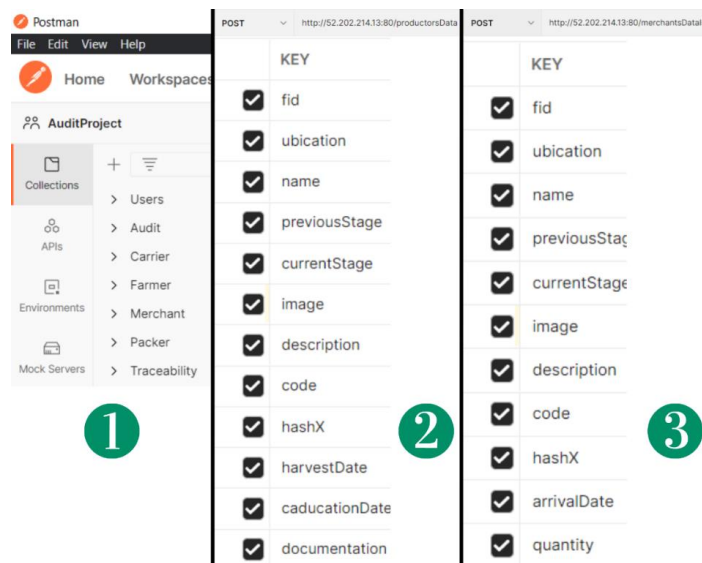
Postman
File Edit View Help
Home Workspaces
AuditProject
Collections
APIs
Environments
Mock Servers
+
Users
Audit
Carrier
Farmer
Merchant
Packer
Traceability
1

POST http://52.202.214.13:80/productorsData
KEY
fid
ubication
name
previousStage
currentStage
image
description
code
hashX
harvestDate
caducationDate
documentation
2

POST http://52.202.214.13:80/merchantsDatal
KEY
fid
ubication
name
previousStag
currentStage
image
description
code
hashX
arrivalDate
quantity
3